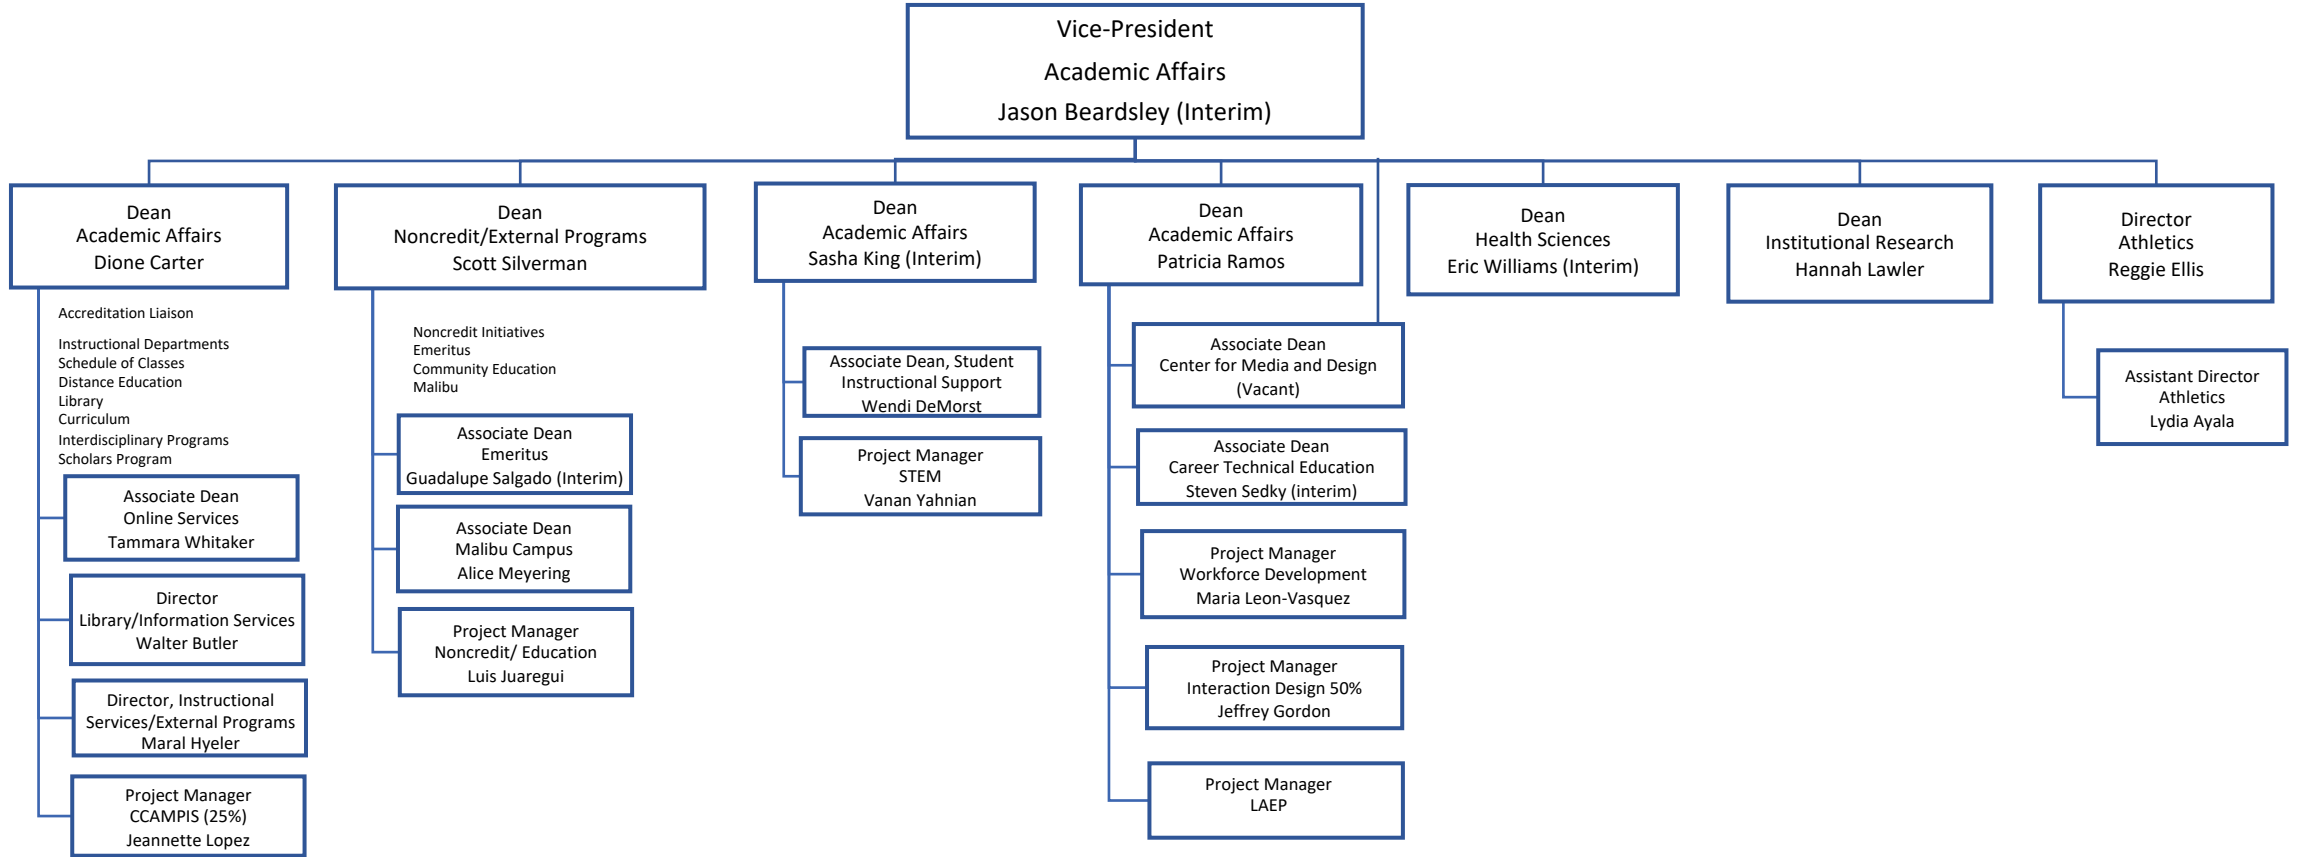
Vice-President
Academic Affairs
Jason Beardsley (Interim)

Dean
Academic Affairs
Dione Carter

Accreditation Liaison

Instructional Departments
Schedule of Classes
Distance Education
Library
Curriculum
Interdisciplinary Programs
Scholars Program

Associate Dean
Online Services
Tammara Whitaker

Director
Library/Information Services
Walter Butler

Director, Instructional Services/External Programs
Maral Hyeler

Project Manager
CCAMPIS (25%)
Jeannette Lopez

Dean
Noncredit/External Programs
Scott Silverman

Noncredit Initiatives
Emeritus
Community Education
Malibu

Associate Dean
Emeritus
Guadalupe Salgado (Interim)

Associate Dean
Malibu Campus
Alice Meyering

Project Manager
Noncredit/ Education
Luis Juaregui

Dean
Academic Affairs
Sasha King (Interim)

Associate Dean, Student Instructional Support
Wendi DeMorst

Project Manager
STEM
Vanan Yahnian

Dean
Academic Affairs
Patricia Ramos

Associate Dean
Center for Media and Design
(Vacant)

Associate Dean
Career Technical Education
Steven Sedky (interim)

Project Manager
Workforce Development
Maria Leon-Vasquez

Project Manager
Interaction Design 50%
Jeffrey Gordon

Project Manager
LAEP

Dean
Health Sciences
Eric Williams (Interim)

Dean
Institutional Research
Hannah Lawler

Director
Athletics
Reggie Ellis

Assistant Director
Athletics
Lydia Ayala